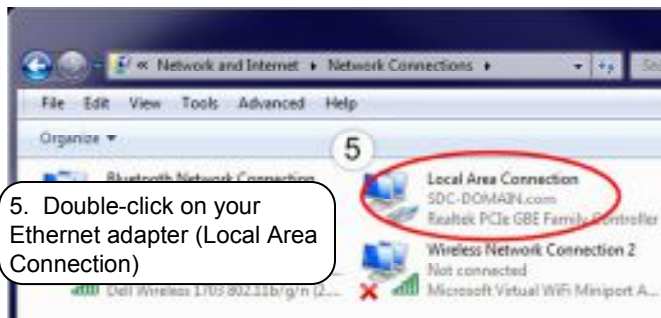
« Network and Internet ▸ Network Connections ▸

File Edit View Tools Advanced Help

Organize ▾

5

Bluetooth Network Connection

5. Double-click on your Ethernet adapter (Local Area Connection)

Dell Wireless 1705 802.11b/g/n (2...

Local Area Connection
SDC-DOMAIN.com
Realtek PCIe GBE Family Controller

Wireless Network Connection 2
Not connected
Microsoft Virtual WiFi Miniport A...